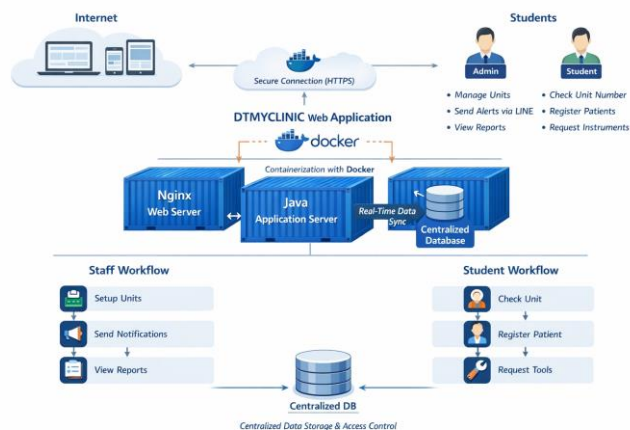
Internet

Students

Secure Connection (HTTPS)

Admin

Student

• Manage Units
• Send Alerts via LINE
• View Reports

• Check Unit Number
• Register Patients
• Request Instruments

DTMYCLINIC Web Application

docker

Containerization with Docker

Nginx
Web Server

Java
Application Server

Real-Time Data Sync

Centralized Database

Staff Workflow

Setup Units

Send Notifications

View Reports

Student Workflow

Check Unit

Register Patient

Request Tools

Centralized DB

Centralized Data Storage & Access Control